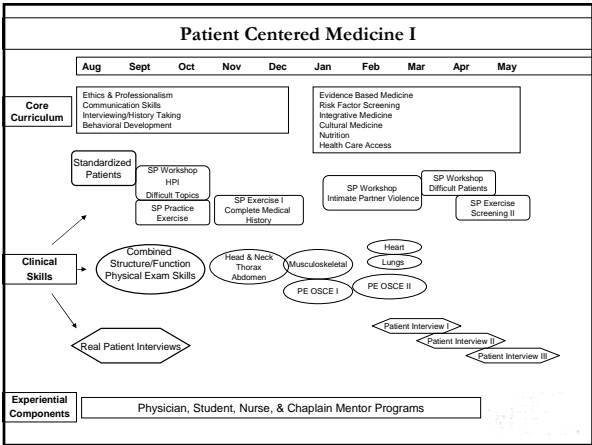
Patient Centered Medicine I

Aug Sept Oct Nov Dec Jan Feb Mar Apr May

Core Curriculum

Ethics & Professionalism
Communication Skills
Interviewing/History Taking
Behavioral Development

Evidence Based Medicine
Risk Factor Screening
Integrative Medicine
Cultural Medicine
Nutrition
Health Care Access

Standardized Patients

SP Workshop HPI Difficult Topics

SP Practice Exercise

SP Exercise I Complete Medical History

SP Workshop Intimate Partner Violence

SP Workshop Difficult Patients

SP Exercise Screening II

Clinical Skills

Combined Structure/Function Physical Exam Skills

Head & Neck Thorax Abdomen

Musculoskeletal

Heart

Lungs

PE OSCE I

PE OSCE II

Real Patient Interviews

Patient Interview I

Patient Interview II

Patient Interview III

Experiential Components

Physician, Student, Nurse, & Chaplain Mentor Programs